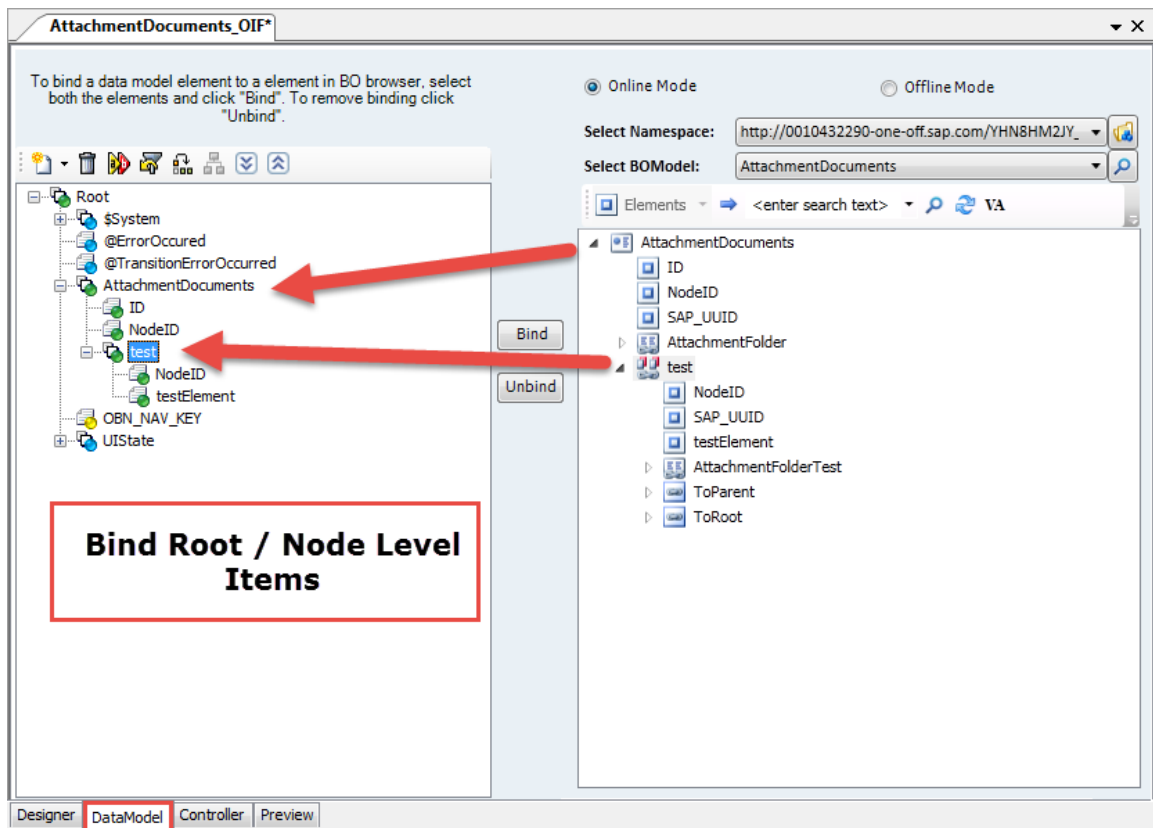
AttachmentDocuments_OIF*

To bind a data model element to a element in BO browser, select both the elements and click "Bind". To remove binding click "Unbind".

Root
$System
@ErrorOccured
@TransitionErrorOccurred
AttachmentDocuments
ID
NodeID
test
NodeID
testElement
OBN_NAV_KEY
UIState

Bind Root / Node Level Items

Bind
Unbind

Online Mode
Offline Mode
Select Namespace: http://0010432290-one-off.sap.com/YHN8HM2JY_
Select BOModel: AttachmentDocuments
Elements
<enter search text>
VA

AttachmentDocuments
ID
NodeID
SAP_UUID
AttachmentFolder
test
NodeID
SAP_UUID
testElement
AttachmentFolderTest
ToParent
ToRoot

Designer
DataModel
Controller
Preview